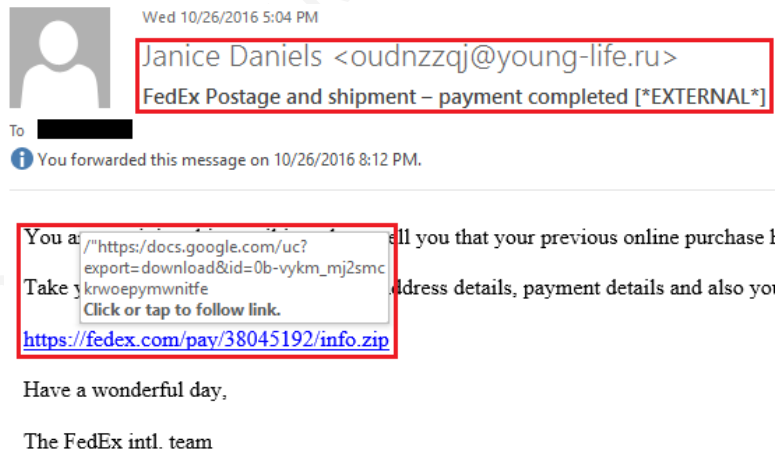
Wed 10/26/2016 5:04 PM

Janice Daniels <oudnzzqj@young-life.ru>

FedEx Postage and shipment – payment completed [*EXTERNAL*]

To

You forwarded this message on 10/26/2016 8:12 PM.

You a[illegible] /"https://docs.google.com/uc?export=download&id=0b-vykm_mj2smckrwoepymwnitfe
Click or tap to follow link. ell you that your previous online purchase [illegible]

Take y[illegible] ddress details, payment details and also yo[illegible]

https://fedex.com/pay/38045192/info.zip

Have a wonderful day,

The FedEx intl. team